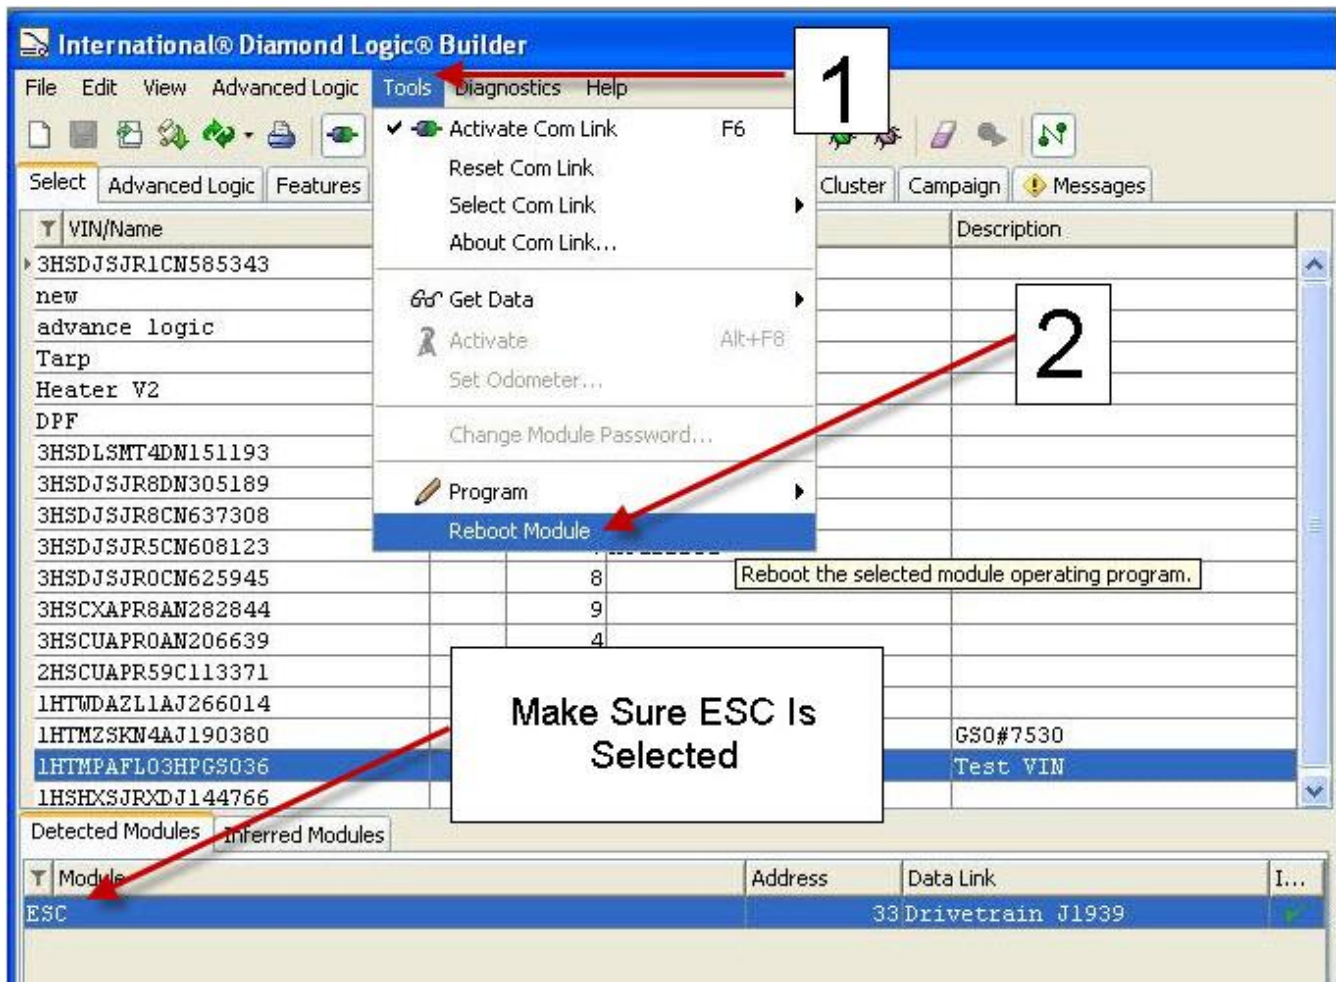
International® Diamond Logic® Builder

File Edit View Advanced Logic Tools Diagnostics Help

1

Activate Com Link F6
Reset Com Link
Select Com Link
About Com Link...
Get Data
Activate Alt+F8
Set Odometer...
Change Module Password...
Program
Reboot Module

2

Select Advanced Logic Features Cluster Campaign Messages

| VIN/Name | | | | Description |
|---|---|---|---|---|
| 3HSDJSJR1CN585343 | | | | |
| new | | | | |
| advance logic | | | | |
| Tarp | | | | |
| Heater V2 | | | | |
| DPF | | | | |
| 3HSDLSMT4DN151193 | | | | |
| 3HSDJSJR8DN305189 | | | | |
| 3HSDJSJR8CN637308 | | | | |
| 3HSDJSJR5CN608123 | | | | |
| 3HSDJSJR0CN625945 | | 8 | | |
| 3HSCXAPR8AN282844 | | 9 | | |
| 3HSCUAPR0AN206639 | | 4 | | |
| 2HSCUAPR59C113371 | | | | |
| 1HTWDAZL1AJ266014 | | | | |
| 1HTMZSKN4AJ190380 | | | | GSO#7530 |
| 1HTMPAFL03HPGS036 | | | | Test VIN |
| 1HSHXSJRXDJ144766 | | | | |

Reboot the selected module operating program.

Make Sure ESC Is Selected

Detected Modules Inferred Modules

| Module | Address | Data Link | I... |
|---|---|---|---|
| ESC | 33 | Drivetrain J1939 | |